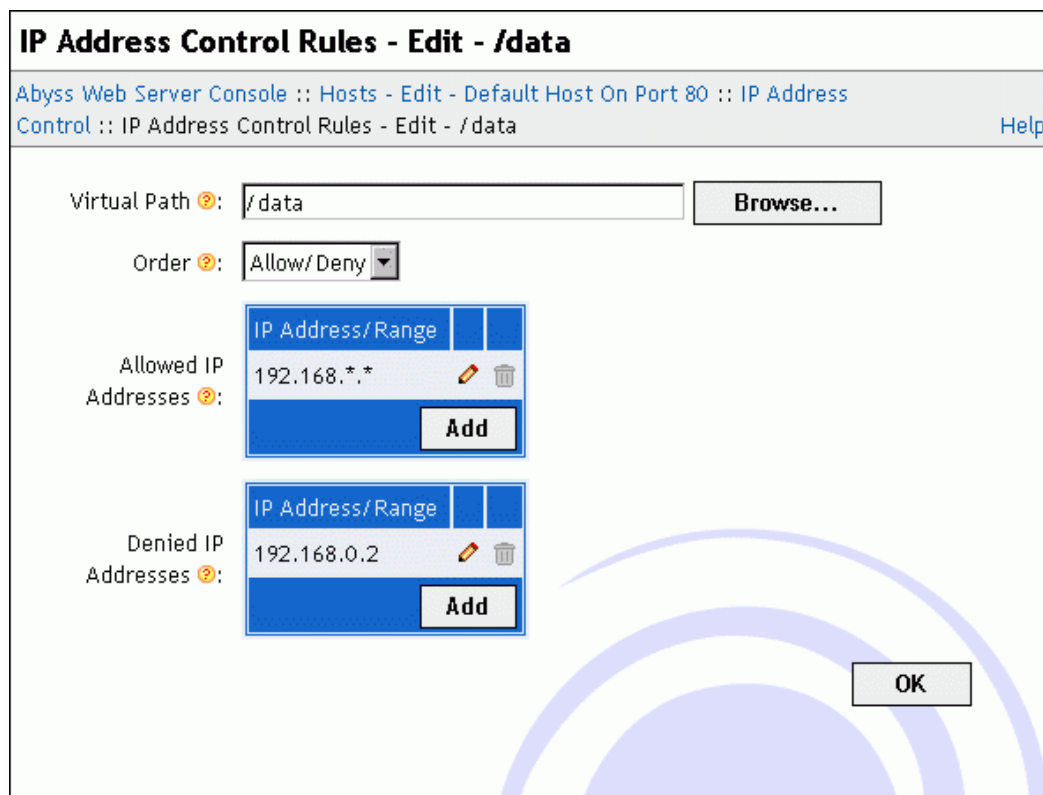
IP Address Control Rules - Edit - /data

Abyss Web Server Console :: Hosts - Edit - Default Host On Port 80 :: IP Address Control :: IP Address Control Rules - Edit - /data

Help

Virtual Path: /data Browse...

Order: Allow/Deny

Allowed IP Addresses:

| IP Address/Range | | |
|---|---|---|
| 192.168.\*.\* | | |

Add

Denied IP Addresses:

| IP Address/Range | | |
|---|---|---|
| 192.168.0.2 | | |

Add

OK